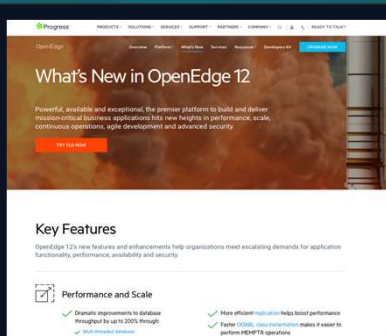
Progress PRODUCTS SOLUTIONS SERVICES SUPPORT PARTNERS COMPANY READY TO TALK?

OpenEdge Overview Platform What's New Services Resources Developer Kit UPGRADE NOW

What's New in OpenEdge 12

Powerful, available and exceptional, the premier platform to build and deliver mission-critical business applications hits new heights in performance, scale, continuous operations, agile development and advanced security.

TRY 12.0 NOW

Key Features

OpenEdge 12's new features and enhancements help organizations meet escalating demands for application functionality, performance, availability and security.

Performance and Scale

Dramatic improvements to database throughput by up to 200% through

Multi-threaded database

More efficient replication helps boost performance

Faster OOABL class instantiation makes it easier to perform MEMPTR operations